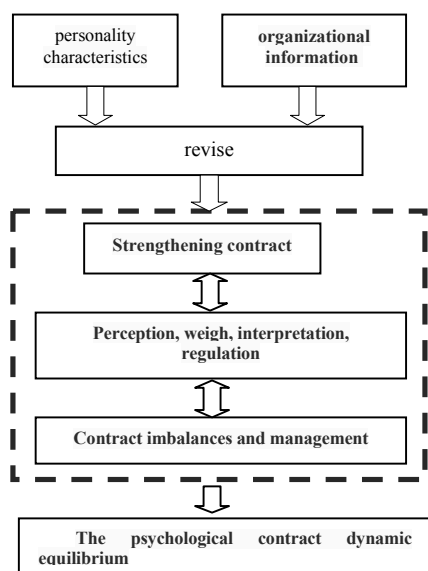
personality characteristics

organizational information

revise

Strengthening contract

Perception, weigh, interpretation, regulation

Contract imbalances and management

The psychological contract dynamic equilibrium